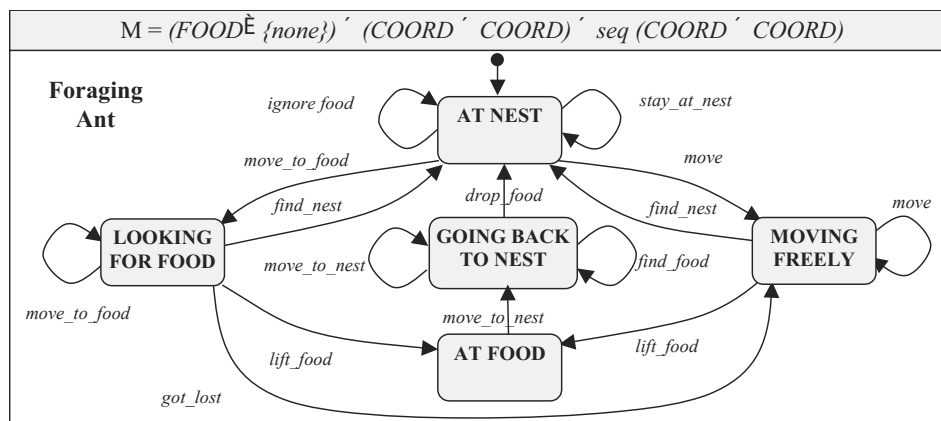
M = (FOODÈ {none}) ´ (COORD ´ COORD) ´ seq (COORD ´ COORD)

Foraging Ant

ignore food

AT NEST

stay_at_nest

move_to_food

move

drop_food

find_nest

find_nest

move

LOOKING FOR FOOD

GOING BACK TO NEST

MOVING FREELY

move_to_nest

find_food

move_to_food

move_to_nest

lift_food

AT FOOD

lift_food

got_lost